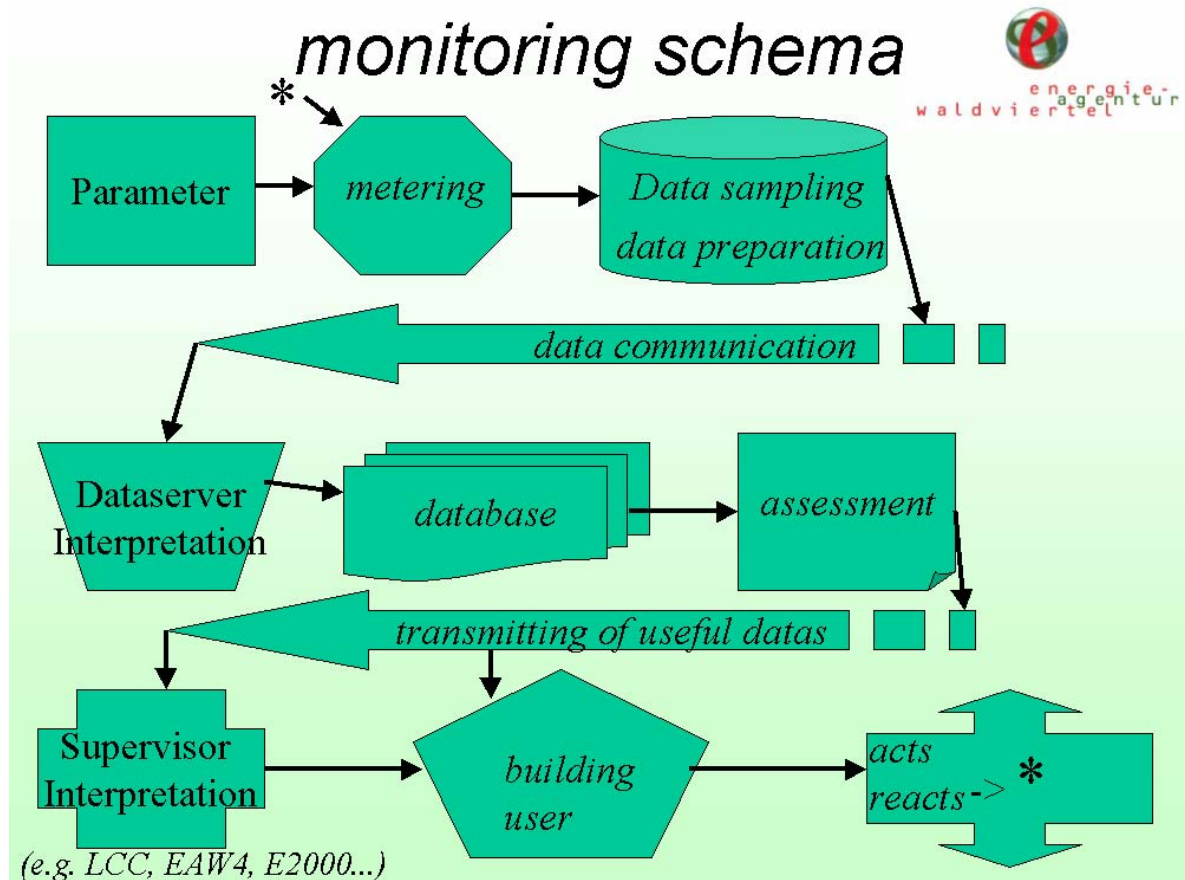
monitoring schema

energie-agentur waldviertel

*

Parameter

metering

Data sampling data preparation

data communication

Dataserver Interpretation

database

assessment

transmitting of useful datas

Supervisor Interpretation

(e.g. LCC, EAW4, E2000...)

building user

acts reacts-> *